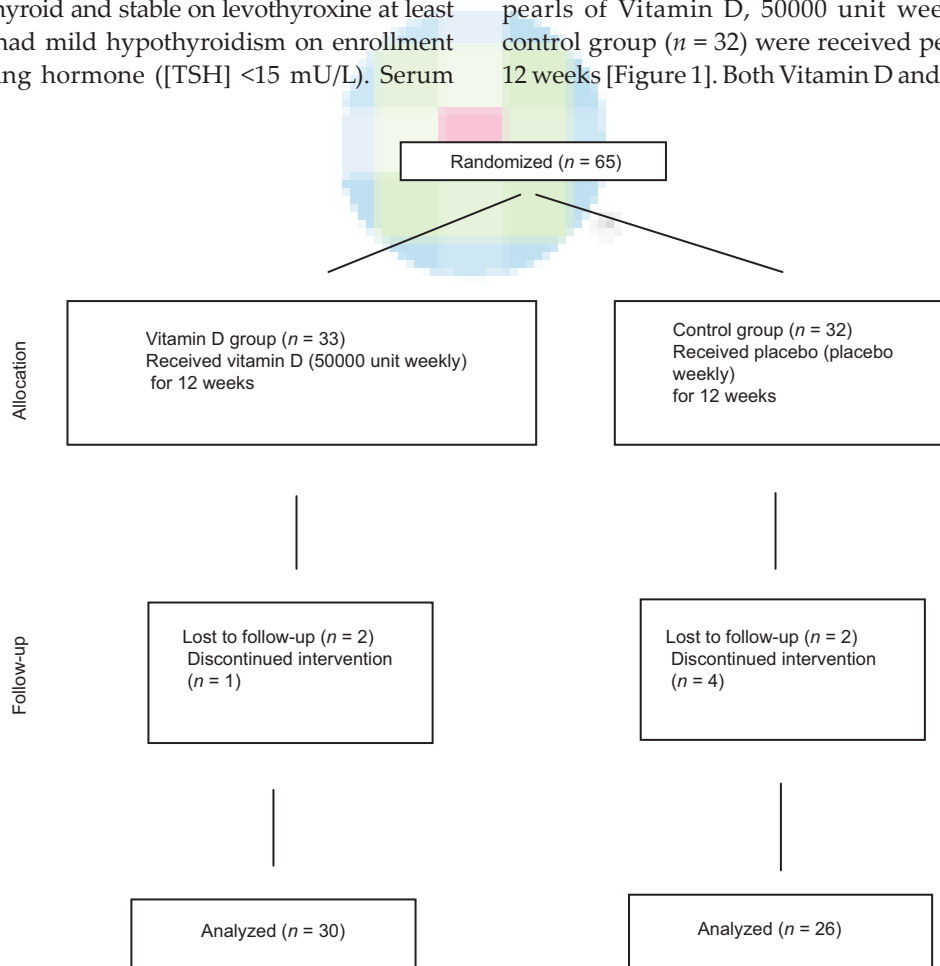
hyroid and stable on levothyroxine at least had mild hypothyroidism on enrollment ing hormone ([TSH] <15 mU/L). Serum

pearls of Vitamin D, 50000 unit wee control group ($n$ = 32) were received pe 12 weeks [Figure 1]. Both Vitamin D and

Randomized ($n$ = 65)

Allocation

Vitamin D group ($n$ = 33)
Received vitamin D (50000 unit weekly)
for 12 weeks

Control group ($n$ = 32)
Received placebo (placebo weekly)
for 12 weeks

Follow-up

Lost to follow-up ($n$ = 2)
Discontinued intervention ($n$ = 1)

Lost to follow-up ($n$ = 2)
Discontinued intervention ($n$ = 4)

Analyzed ($n$ = 30)

Analyzed ($n$ = 26)